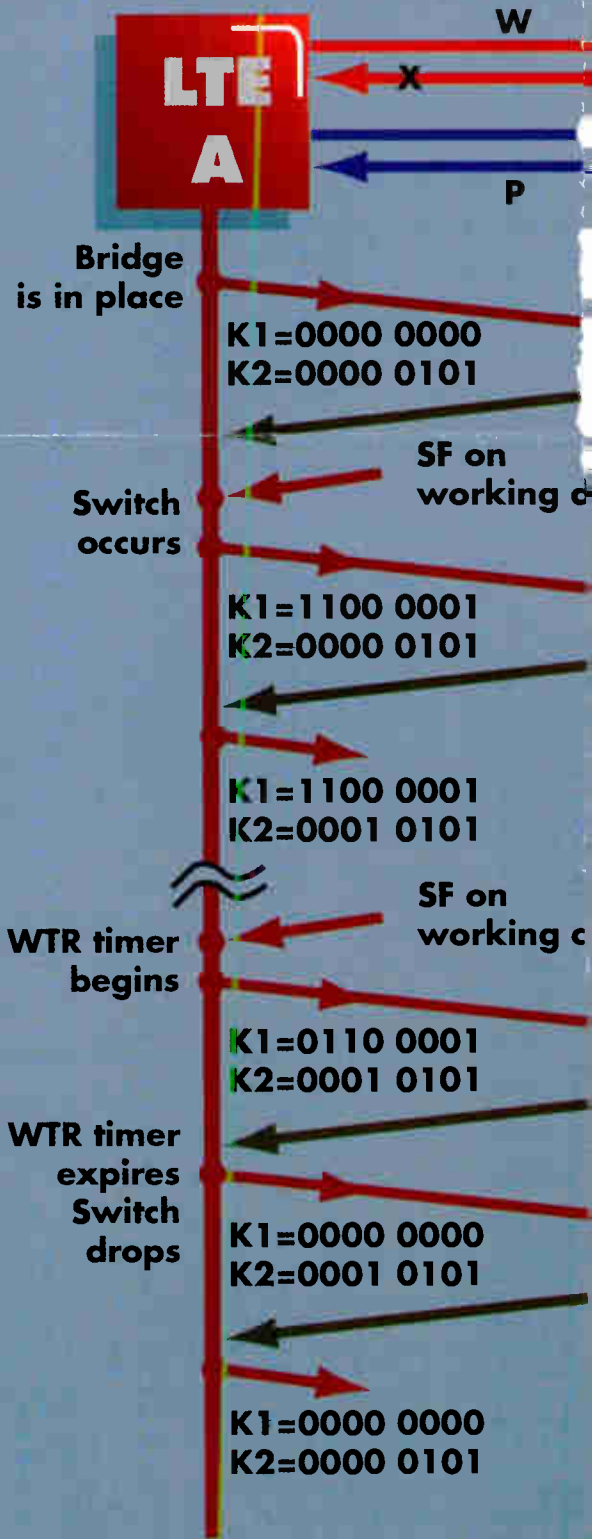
W

X

LTE A

P

Bridge is in place

K1=0000 0000
K2=0000 0101

SF on working c

Switch occurs

K1=1100 0001
K2=0000 0101

K1=1100 0001
K2=0001 0101

SF on working c

WTR timer begins

K1=0110 0001
K2=0001 0101

WTR timer expires Switch drops

K1=0000 0000
K2=0001 0101

K1=0000 0000
K2=0000 0101